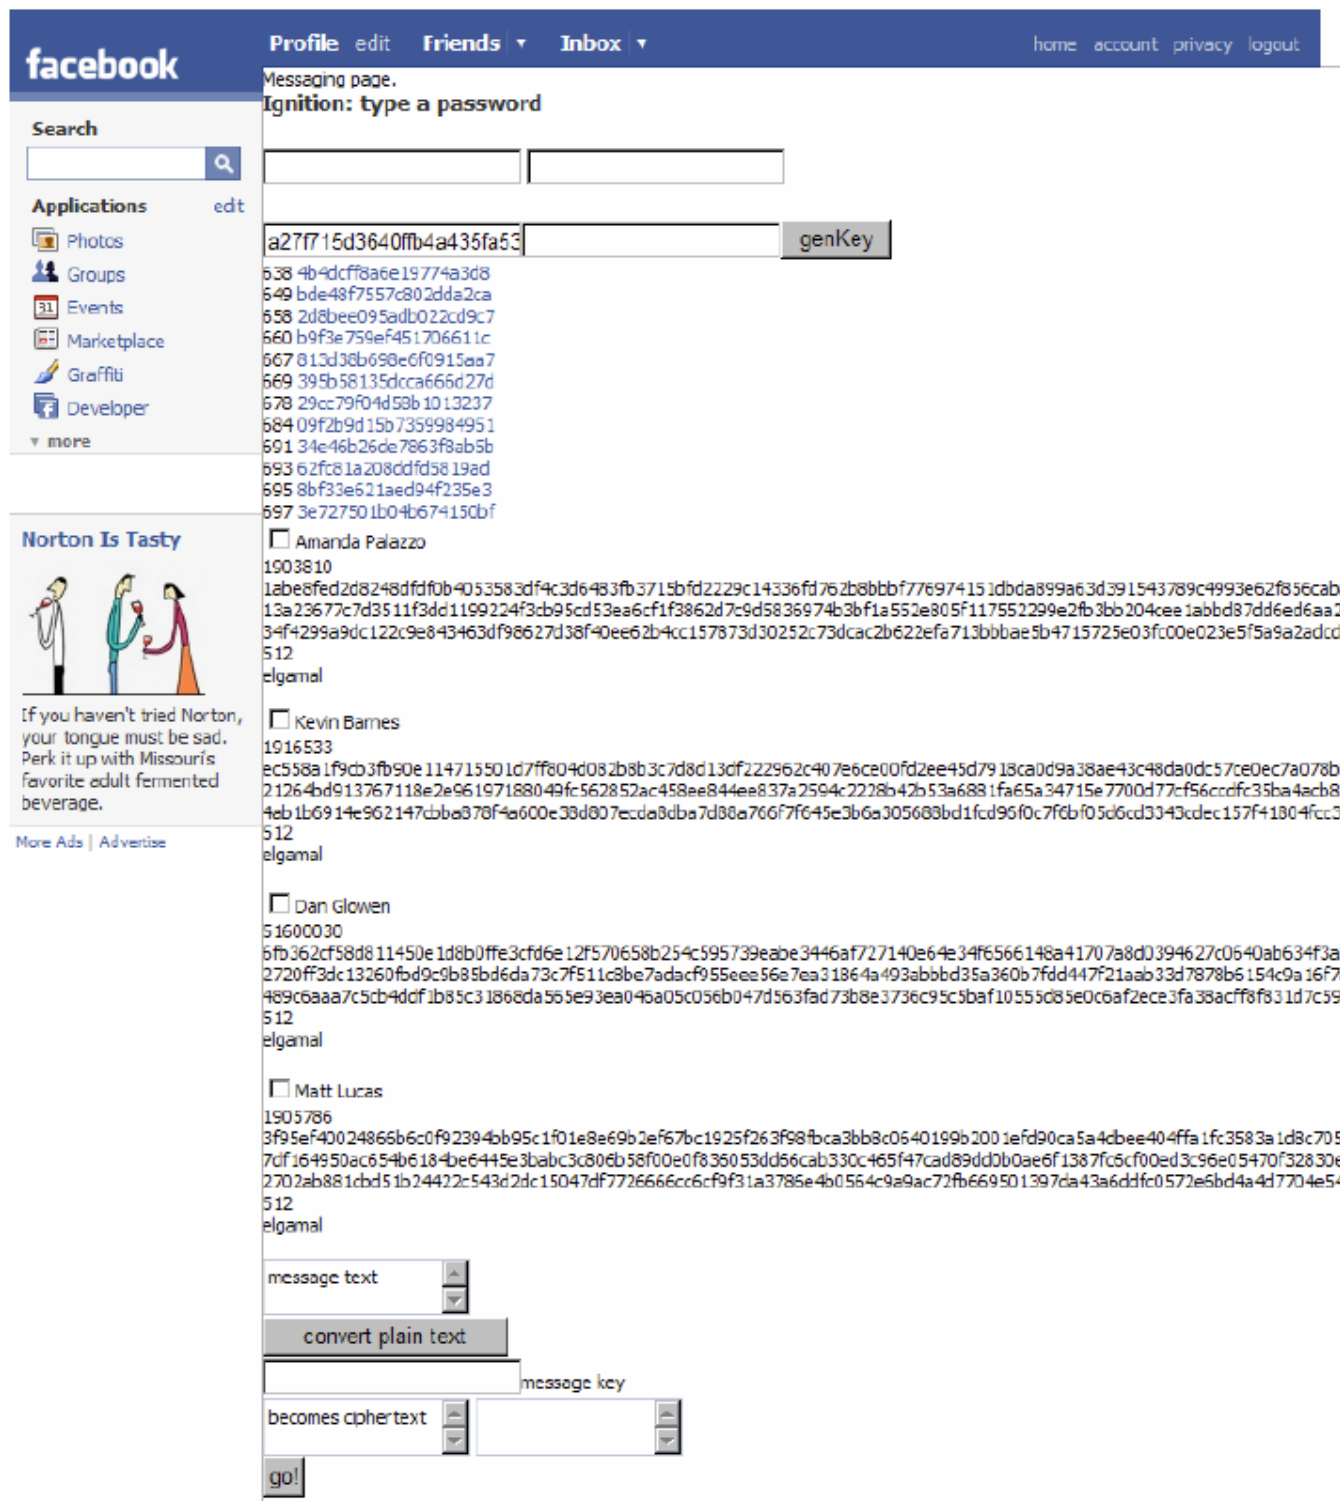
facebook

Profile edit Friends ▾ Inbox ▾ home account privacy logout

Search

Applications edit
Photos
Groups
Events
Marketplace
Graffiti
Developer
▾ more

Norton Is Tasty

If you haven't tried Norton, your tongue must be sad. Perk it up with Missouri's favorite adult fermented beverage.

More Ads | Advertise

Messaging page.
Ignition: type a password

a27f715d3640ffb4a435fa53

genKey

638 4b4dcff8a6e19774a3d8
649 bde48f7557c802dda2ca
658 2d8bee095adb022cd9c7
660 b9f3e759ef451706611c
667 813d38b698e6f0915aa7
669 395b58135dcca666d27d
678 29cc79f04d58b1013237
684 09f2b9d15b7359984951
691 34e46b26de7863f8ab5b
693 62fc81a208ddfd5819ad
695 8bf33e621aed94f235e3
697 3e727501b04b674150bf

Amanda Palazzo
1903810
1abe8fed2d8248dfdf0b4053583df4c3d6483fb3715bfd2229c14336fd762b8bbbf77697415 1dbda899a63d391543789c4993e62f856cab
13a23677c7d3511f3dd1199224f3db95cd53ea6cf1f3862d7c9d5836974b3bf1a552e805f117552299e2fb3bb204cee1abbd87dd6ed6aa2
34f4299a9dc122c9e843463df98627d38f40ee62b4cc157873d30252c73dcac2b622efa713bbbae5b4715725e03fc00e023e5f5a9a2adcd
512
elgamal

Kevin Barnes
1916533
ec558a1f9cb3fb90e114715501d7ff804d082b8b3c7d8d13df222962c407e6ce00fd2ee45d7918ca0d9a38ae43c48da0dc57ce0ec7a078b
21264bd913767118e2e96197188049fc562852ac458ee844ee837a2594c2228b42b53a6881fa65a34715e7700d77cf56ccdfc35ba4acb8
4eb1b6914e962147cbba878f4a600e38d807ecda8dba7d88a766f7f645e3b6a305688bd1fcd95f0c7f6bf05d6cd3343cdec157f41804fcc3
512
elgamal

Dan Glowen
51600030
6fb362cf58d811450e1d8b0ffe3cfd6e12f570658b254c595739eabe3446af727140e64e34f6566148a41707a8d0394627c0640ab634f3a
2720ff3dc13260fbd9c9b85bd6da73c7f511c8be7adacf955eee56e7ea31864a493abbbd35a360b7fdd447f21aab33d7878b6154c9a16f7
489c6aaa7c5cb4ddf1b85c31868da565e93ea046a05c056b047d563fad73b8e3736c95c5baf10555d85e0c6af2ece3fa38acff8f831d7c59
512
elgamal

Matt Lucas
1905786
3f95ef40024866b6c0f92394bb95c1f01e8e69b2ef67bc1925f263f98fbca3bb8c0640199b2001efd90ca5a4dbee404ffa1fc3583a1d8c705
7df164950ac654b6184be6445e3babc3c806b58f00e0f836053dd56cab330c465f47cad89dd0b0ae6f1387fc6cf00ed3c96e05470f32830e
2702ab881cbd51b24422c543d2dc15047df7726666cc6cf9f31a3786e4b0564c9a9ac72fb669501397da43a6ddfc0572e5bd4a4d7704e54
512
elgamal

message text

convert plain text

message key

becomes ciphertext

go!